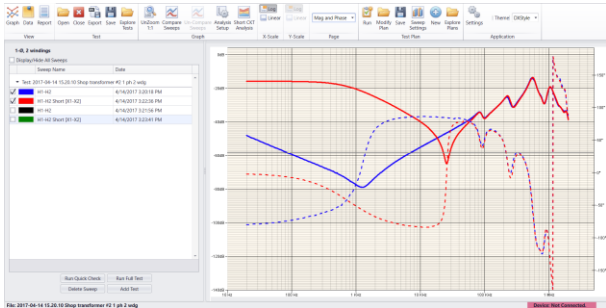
Graph Data Report Open Close Export Save Explore Tests UnZoom 1:1 Compare Sweeps Un-Compare Sweeps Analysis Setup Short CKT Analysis Linear Linear Mag and Phase Run Modify Plan Save Sweep Settings New Explore Plans Settings Theme: OldStyle

View Test Graph X Scale Y Scale Page Test Plan Application

1-Ø, 2 windings

Display/Hide All Sweeps

Sweep Name | Date

Test: 2017-04-14 15.20.10 Shop transformer #2 1 ph 2 wdg

| | Sweep Name | Date |
|---|---|---|
| ☑ | H1-H2 | 4/14/2017 3:20:18 PM |
| ☑ | H1-H2 Short [X1-X2] | 4/14/2017 3:22:38 PM |
| ☐ | H1-H2 | 4/14/2017 3:21:14 PM |
| ☐ | H1-H2 Short [X1-X2] | 4/14/2017 3:23:41 PM |

Run Quick Check Run Full Test
Delete Sweeps Add Test

File: 2017-04-14 15.20.10 Shop transformer #2 1 ph 2 wdg

Device: Not Connected